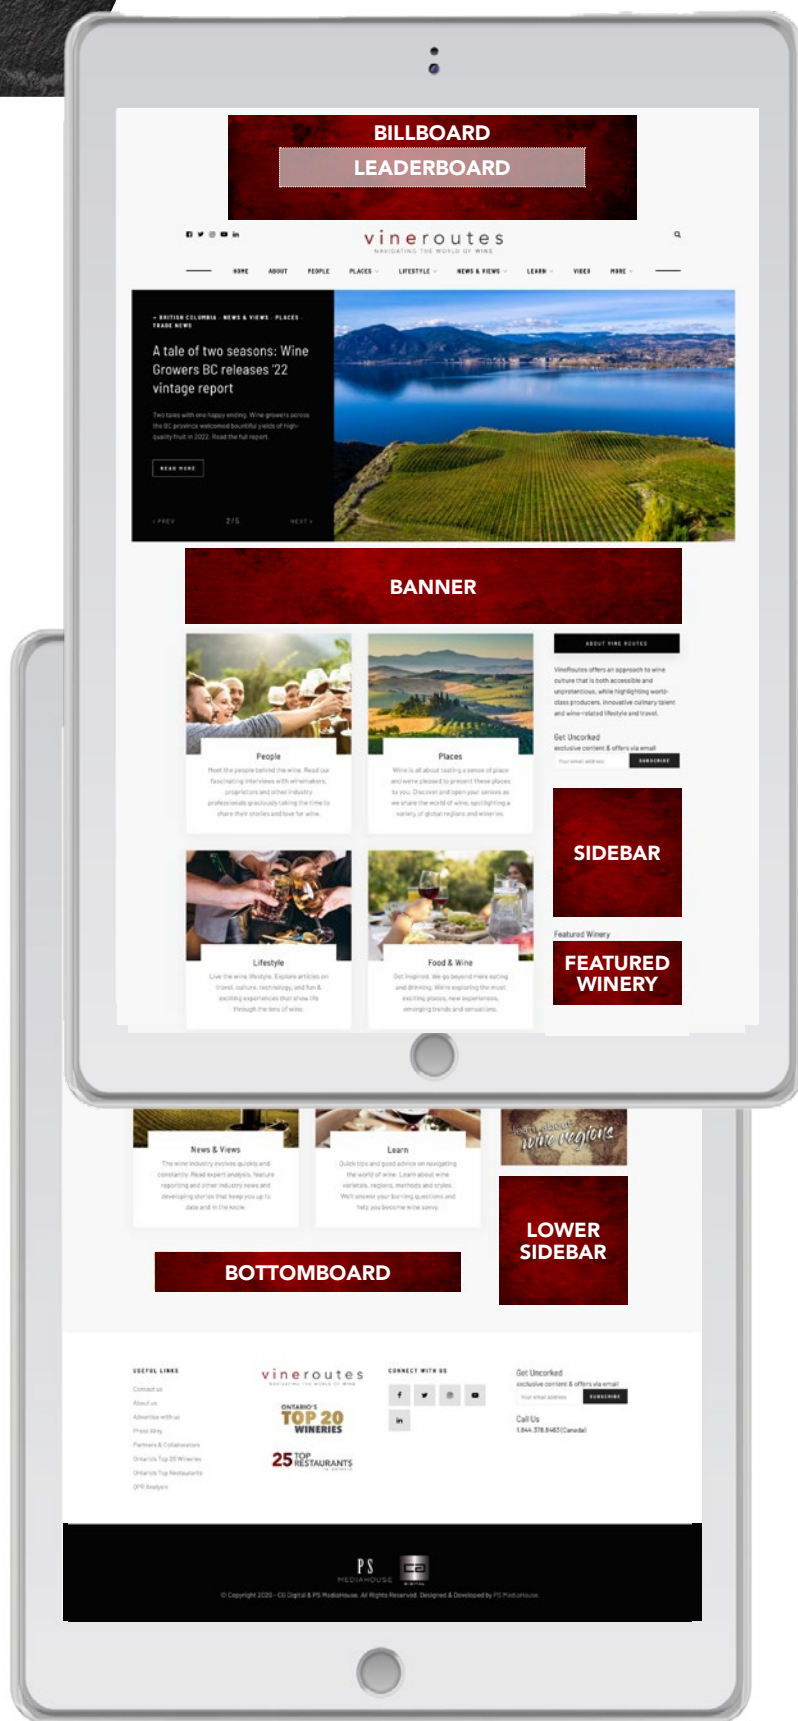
BILLBOARD
LEADERBOARD

vineroutes
NAVIGATING THE WORLD OF WINE

HOME ABOUT PEOPLE PLACES LIFESTYLE NEWS & VIEWS LEARN VIDEO MORE

• BRITISH COLUMBIA · NEWS & VIEWS · PLACES · TRADE NEWS

A tale of two seasons: Wine Growers BC releases '22 vintage report

Two tales with one happy ending. Wine growers across the BC province welcomed bountiful yields of high-quality fruit in 2022. Read the full report.

READ MORE

‹ PREV 2/5 NEXT ›

BANNER

People
Meet the people behind the wine. Read our fascinating interviews with winemakers, proprietors and other industry professionals graciously taking the time to share their stories and love for wine.

Places
Wine is all about tasting a sense of place and we're pleased to present these places to you. Discover and open your senses as we share the world of wine, spotlighting a variety of global regions and wineries.

ABOUT VINE ROUTES
VineRoutes offers an approach to wine culture that is both accessible and unpretentious, while highlighting world-class producers, innovative culinary talent and wine-related lifestyle and travel.

Get Uncorked
exclusive content & offers via email
Your email address SUBSCRIBE

SIDEBAR

Lifestyle
Live the wine lifestyle. Explore articles on travel, culture, technology, and fun & exciting experiences that show life through the lens of wine.

Food & Wine
Get Inspired. We go beyond mere eating and drinking. We're exploring the most exciting places, new experiences, emerging trends and sensations.

Featured Winery
FEATURED WINERY

News & Views
The wine industry evolves quickly and constantly. Read expert analysis, feature reporting and other industry news and developing stories that keep you up to date and in the know.

Learn
Quick tips and good advice on navigating the world of wine. Learn about wine varietals, regions, methods and styles. We'll answer your burning questions and help you become wine savvy.

learn about wine regions

LOWER SIDEBAR

BOTTOMBOARD

USEFUL LINKS
Contact us
About us
Advertise with us
Press Alley
Partners & Collaborators
Ontario's Top 20 Wineries
Ontario's Top Restaurants
OPR Analysis

vineroutes
NAVIGATING THE WORLD OF WINE

ONTARIO'S TOP 20 WINERIES

25 TOP RESTAURANTS IN ONTARIO

CONNECT WITH US

Get Uncorked
exclusive content & offers via email
Your email address SUBSCRIBE

Call Us
1.844.378.8463 (Canada)

PS MEDIAHOUSE
CD DIGITAL

© Copyright 2020 - CD Digital & PS MediaHouse. All Rights Reserved. Designed & Developed by PS MediaHouse.